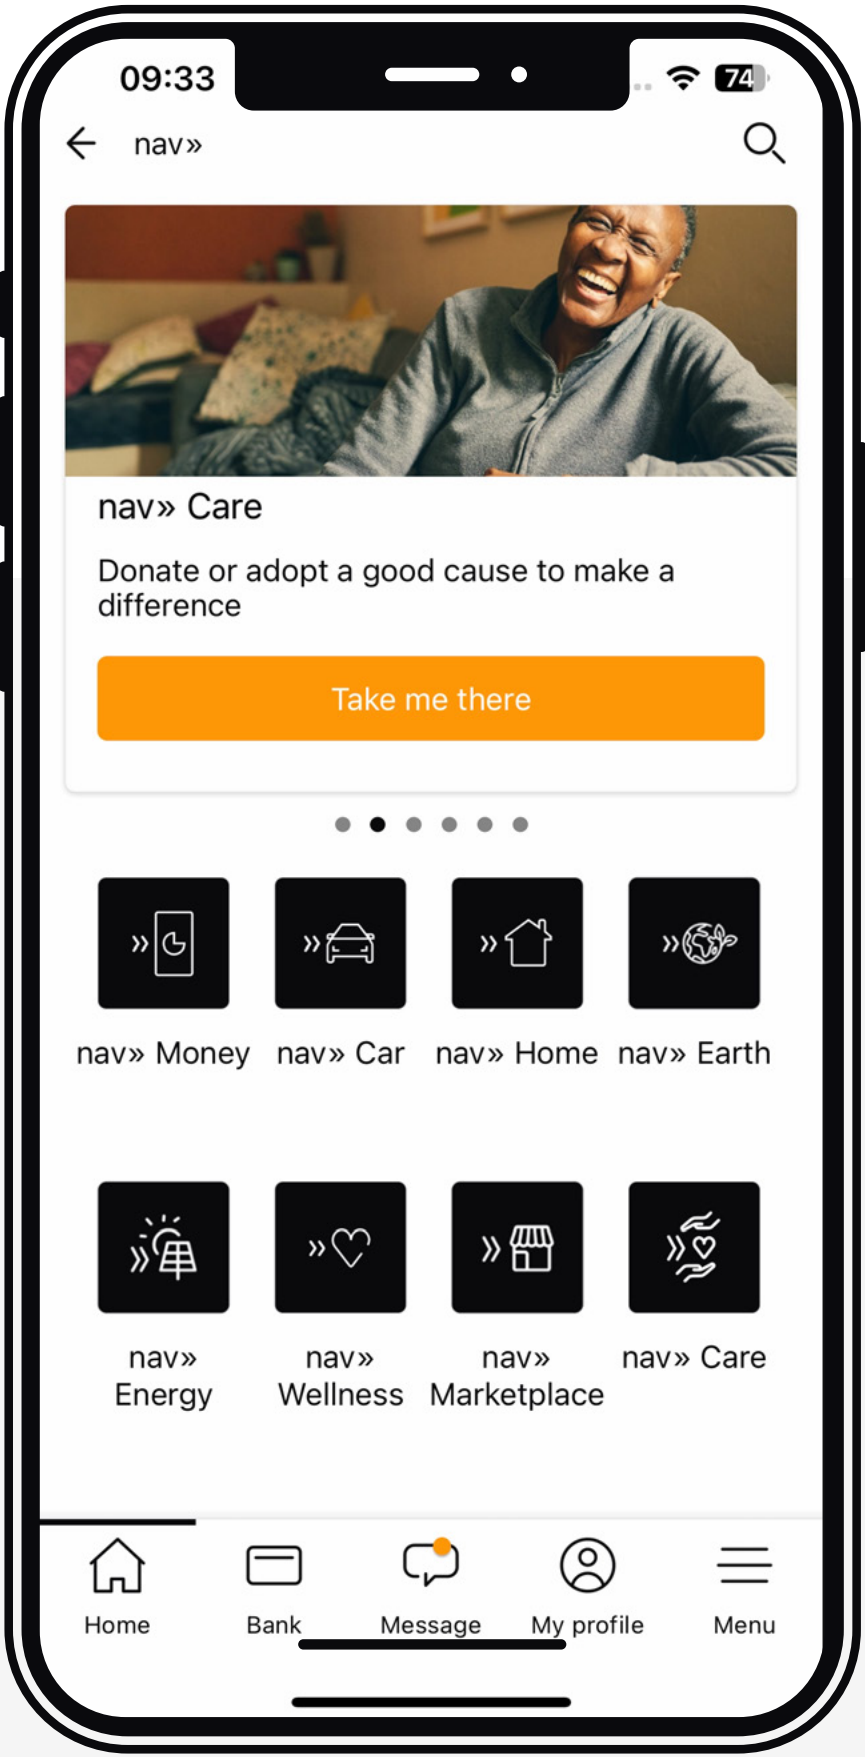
09:33

74

nav»

nav» Care

Donate or adopt a good cause to make a difference

Take me there

nav» Money

nav» Car

nav» Home

nav» Earth

nav» Energy

nav» Wellness

nav» Marketplace

nav» Care

Home

Bank

Message

My profile

Menu